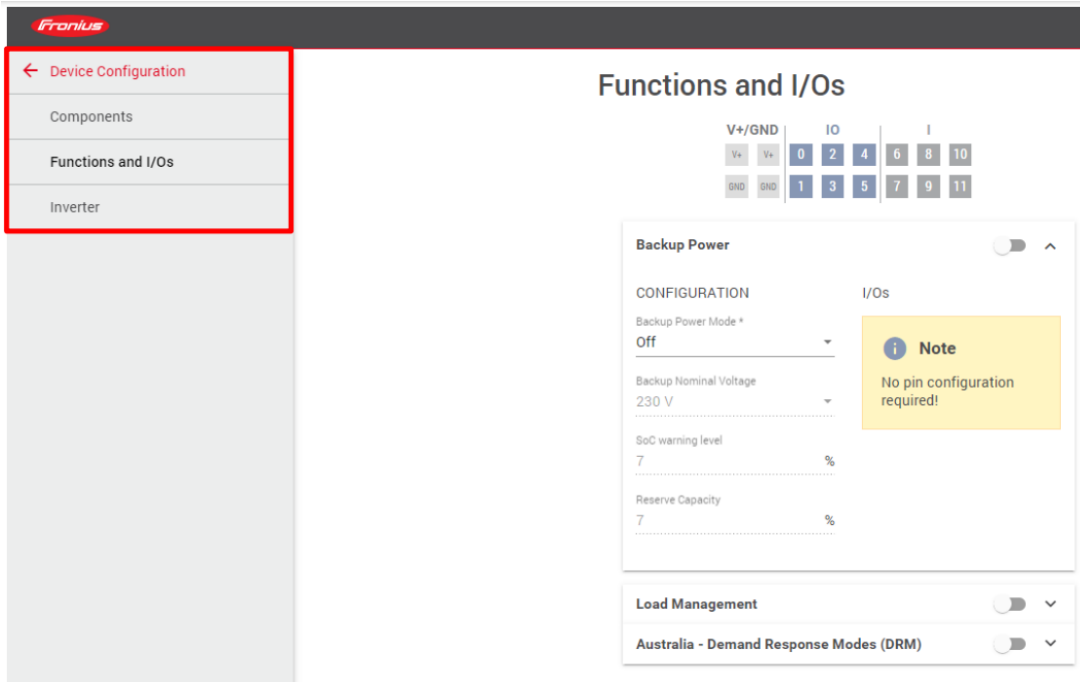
Fronius

← Device Configuration

Components

Functions and I/Os

Inverter

Functions and I/Os

V+/GND IO I

V+ V+ 0 2 4 6 8 10

GND GND 1 3 5 7 9 11

Backup Power

CONFIGURATION

Backup Power Mode *
Off

Backup Nominal Voltage
230 V

SoC warning level
7 %

Reserve Capacity
7 %

I/Os

Note

No pin configuration required!

Load Management

Australia - Demand Response Modes (DRM)